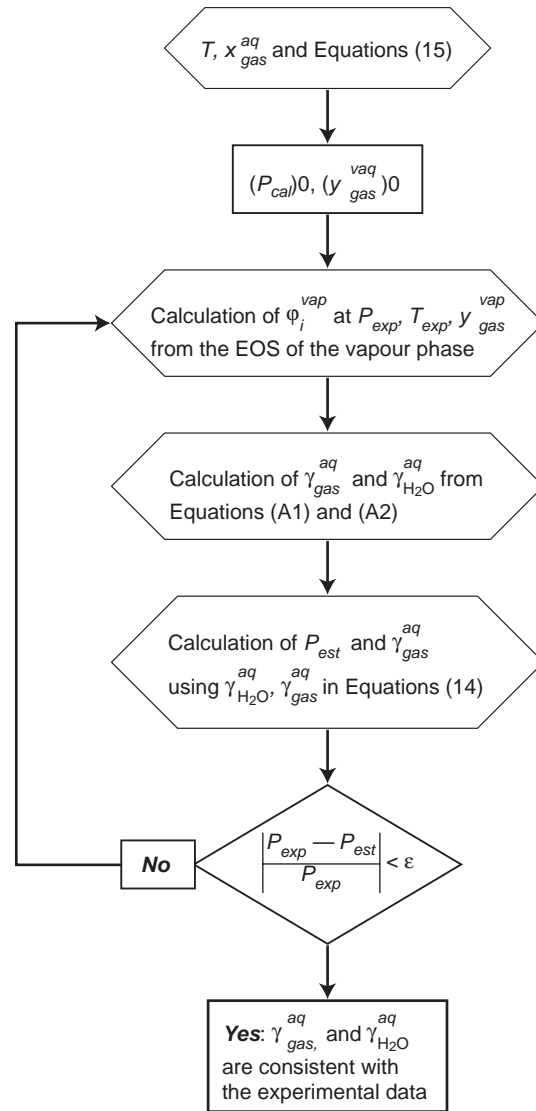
$T$, $x_{gas}^{aq}$ and Equations (15)

$(P_{cal})0$, $(y_{gas}^{vaq})0$

Calculation of $\varphi_i^{vap}$ at $P_{exp}$, $T_{exp}$, $y_{gas}^{vap}$ from the EOS of the vapour phase

Calculation of $\gamma_{gas}^{aq}$ and $\gamma_{H_2O}^{aq}$ from Equations (A1) and (A2)

Calculation of $P_{est}$ and $\gamma_{gas}^{aq}$ using $\gamma_{H_2O}^{aq}$, $\gamma_{gas}^{aq}$ in Equations (14)

$\left|\frac{P_{exp} - P_{est}}{P_{exp}}\right| < \varepsilon$

No

Yes: $\gamma_{gas,}^{aq}$ and $\gamma_{H_2O}^{aq}$ are consistent with the experimental data